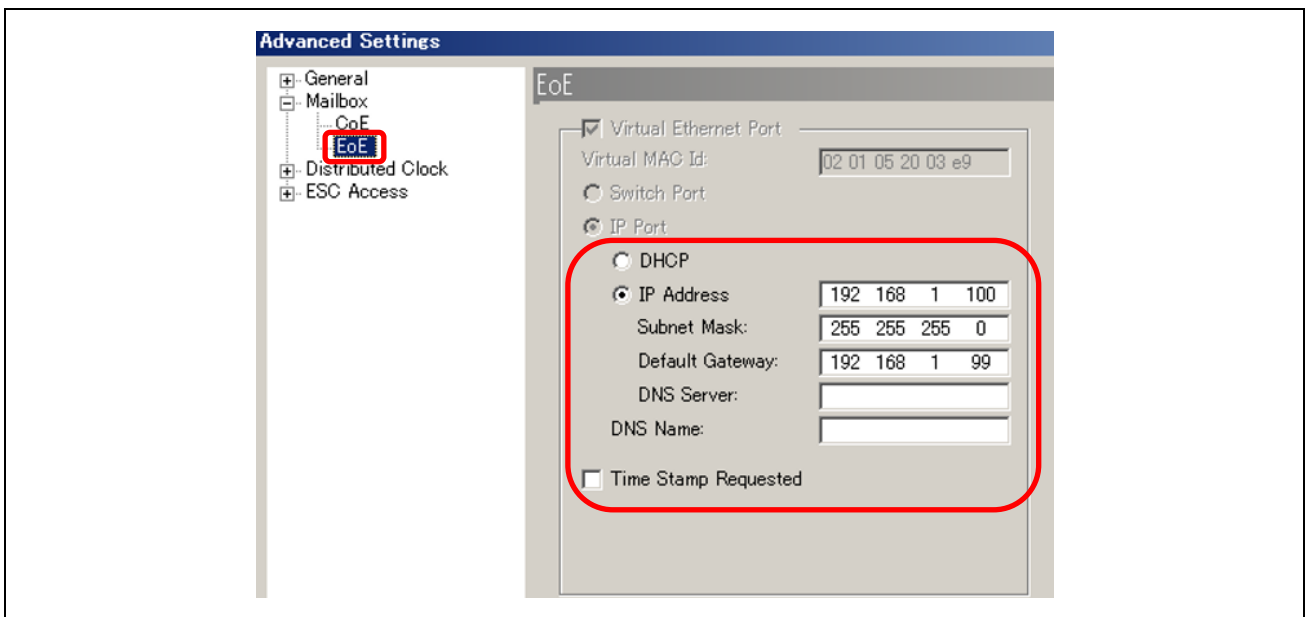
Advanced Settings

General
Mailbox
CoE
EoE
Distributed Clock
ESC Access

EoE

Virtual Ethernet Port
Virtual MAC Id: 02 01 05 20 03 e9
Switch Port
IP Port
DHCP
IP Address 192 168 1 100
Subnet Mask: 255 255 255 0
Default Gateway: 192 168 1 99
DNS Server:
DNS Name:
Time Stamp Requested